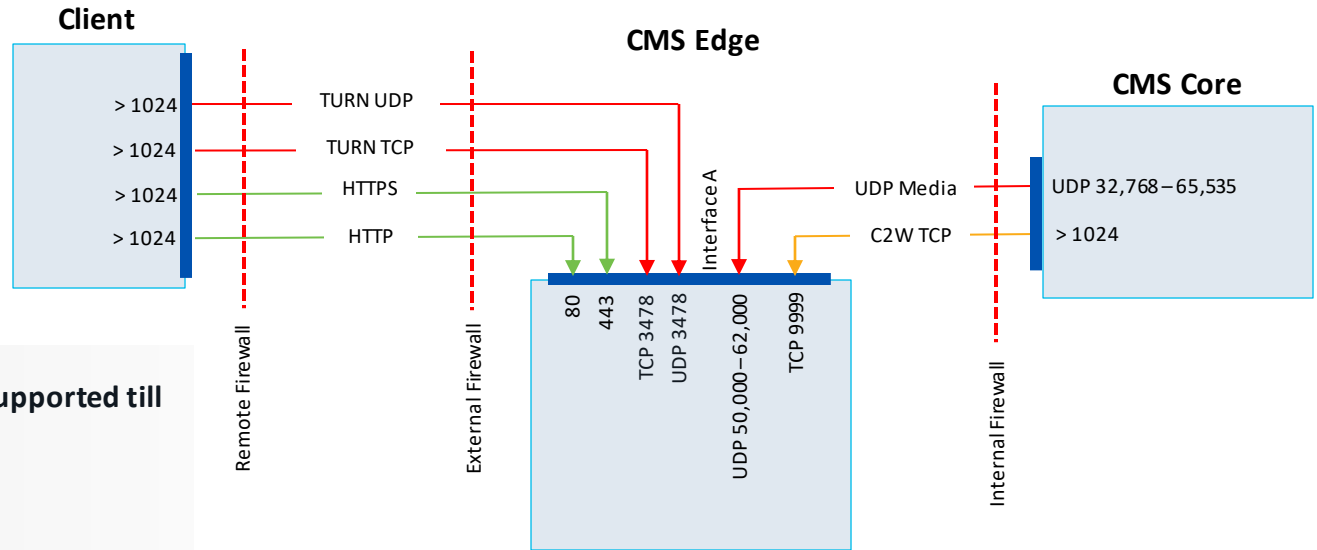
Client

CMS Edge

CMS Core

> 1024
> 1024
> 1024
> 1024

TURN UDP
TURN TCP
HTTPS
HTTP

Interface A

UDP Media
C2W TCP

UDP 32,768 – 65,535
> 1024

80
443
TCP 3478
UDP 3478
UDP 50,000 – 62,000
TCP 9999

Remote Firewall
External Firewall
Internal Firewall

upported till